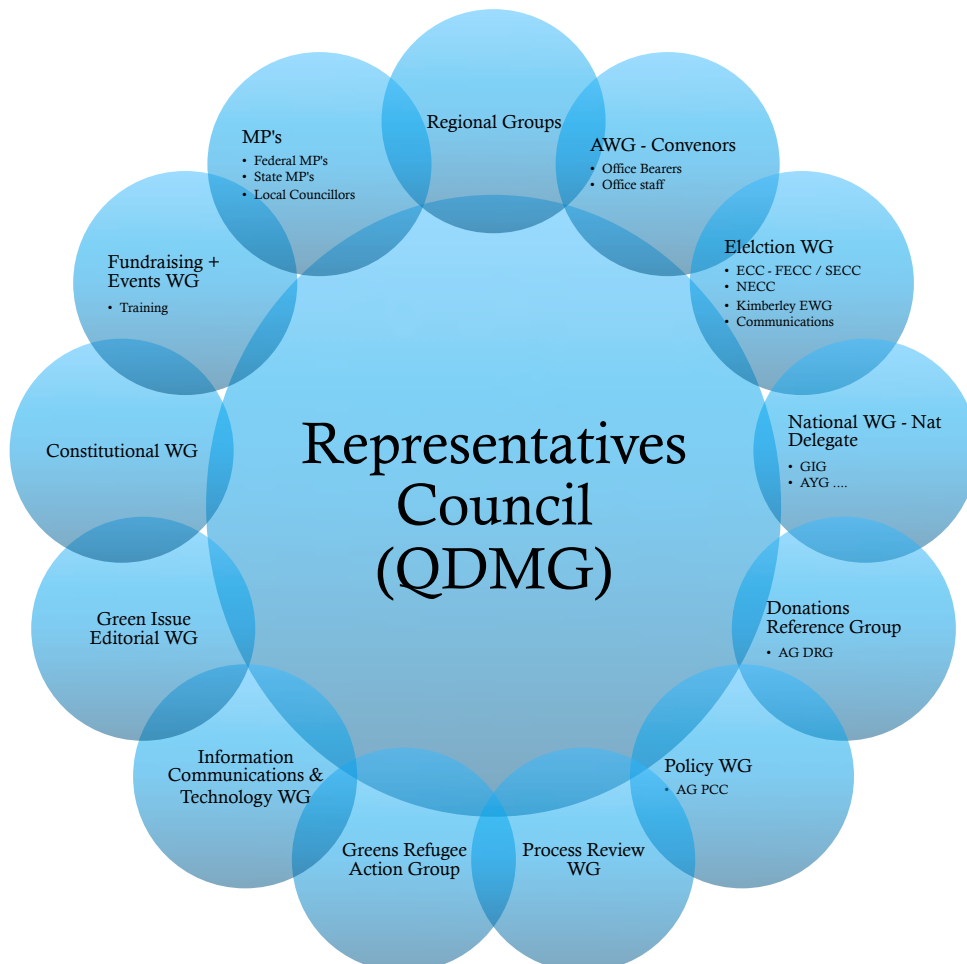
Regional Groups

AWG - Convenors
• Office Bearers
• Office staff

Elelction WG
• ECC - FECC / SECC
• NECC
• Kimberley EWG
• Communications

National WG - Nat Delegate
• GIG
• AYG ....

Donations Reference Group
• AG DRG

Policy WG
• AG PCC

Process Review WG

Greens Refugee Action Group

Information Communications & Technology WG

Green Issue Editorial WG

Constitutional WG

Fundraising + Events WG
• Training

MP's
• Federal MP's
• State MP's
• Local Councillors

Representatives Council (QDMG)